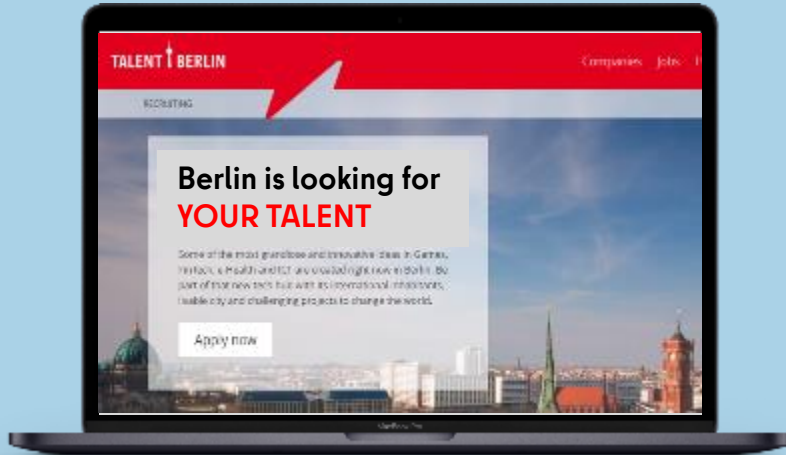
TALENT BERLIN

Companies Jobs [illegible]

RECRUITING

Berlin is looking for
YOUR TALENT

Some of the most grandiose and innovative ideas in Games, Fintech, e-Health and ICT are created right now in Berlin. Be part of that new tech hub with its international inhabitants, livable city and challenging projects to change the world.

Apply now

MacBook Pro